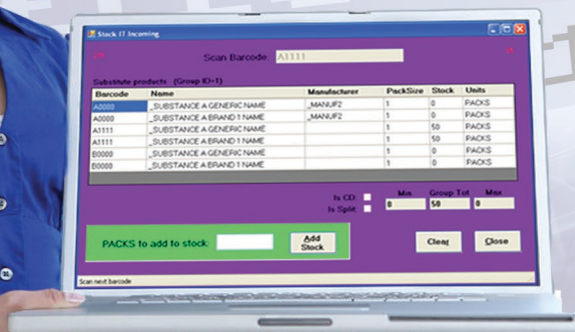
Stock IT Incoming

Scan Barcode A1111

Substitute products (Group ID=1)

| Barcode | Name | Manufacturer | PackSize | Stock | Units |
|---|---|---|---|---|---|
| A0000 | _SUBSTANCE A GENERIC NAME | _MANUF2 | 1 | 0 | PACKS |
| A0000 | _SUBSTANCE A BRAND 1 NAME | _MANUF2 | 1 | 0 | PACKS |
| A1111 | _SUBSTANCE A GENERIC NAME | | 1 | 50 | PACKS |
| A1111 | _SUBSTANCE A BRAND 1 NAME | | 1 | 50 | PACKS |
| B0000 | _SUBSTANCE A GENERIC NAME | | 1 | 0 | PACKS |
| B0000 | _SUBSTANCE A BRAND 1 NAME | | 1 | 0 | PACKS |

Is CD
Is Split

Min 0
Group Tot 50
Max 0

PACKS to add to stock:
Add Stock

Clear
Close

Scan next barcode